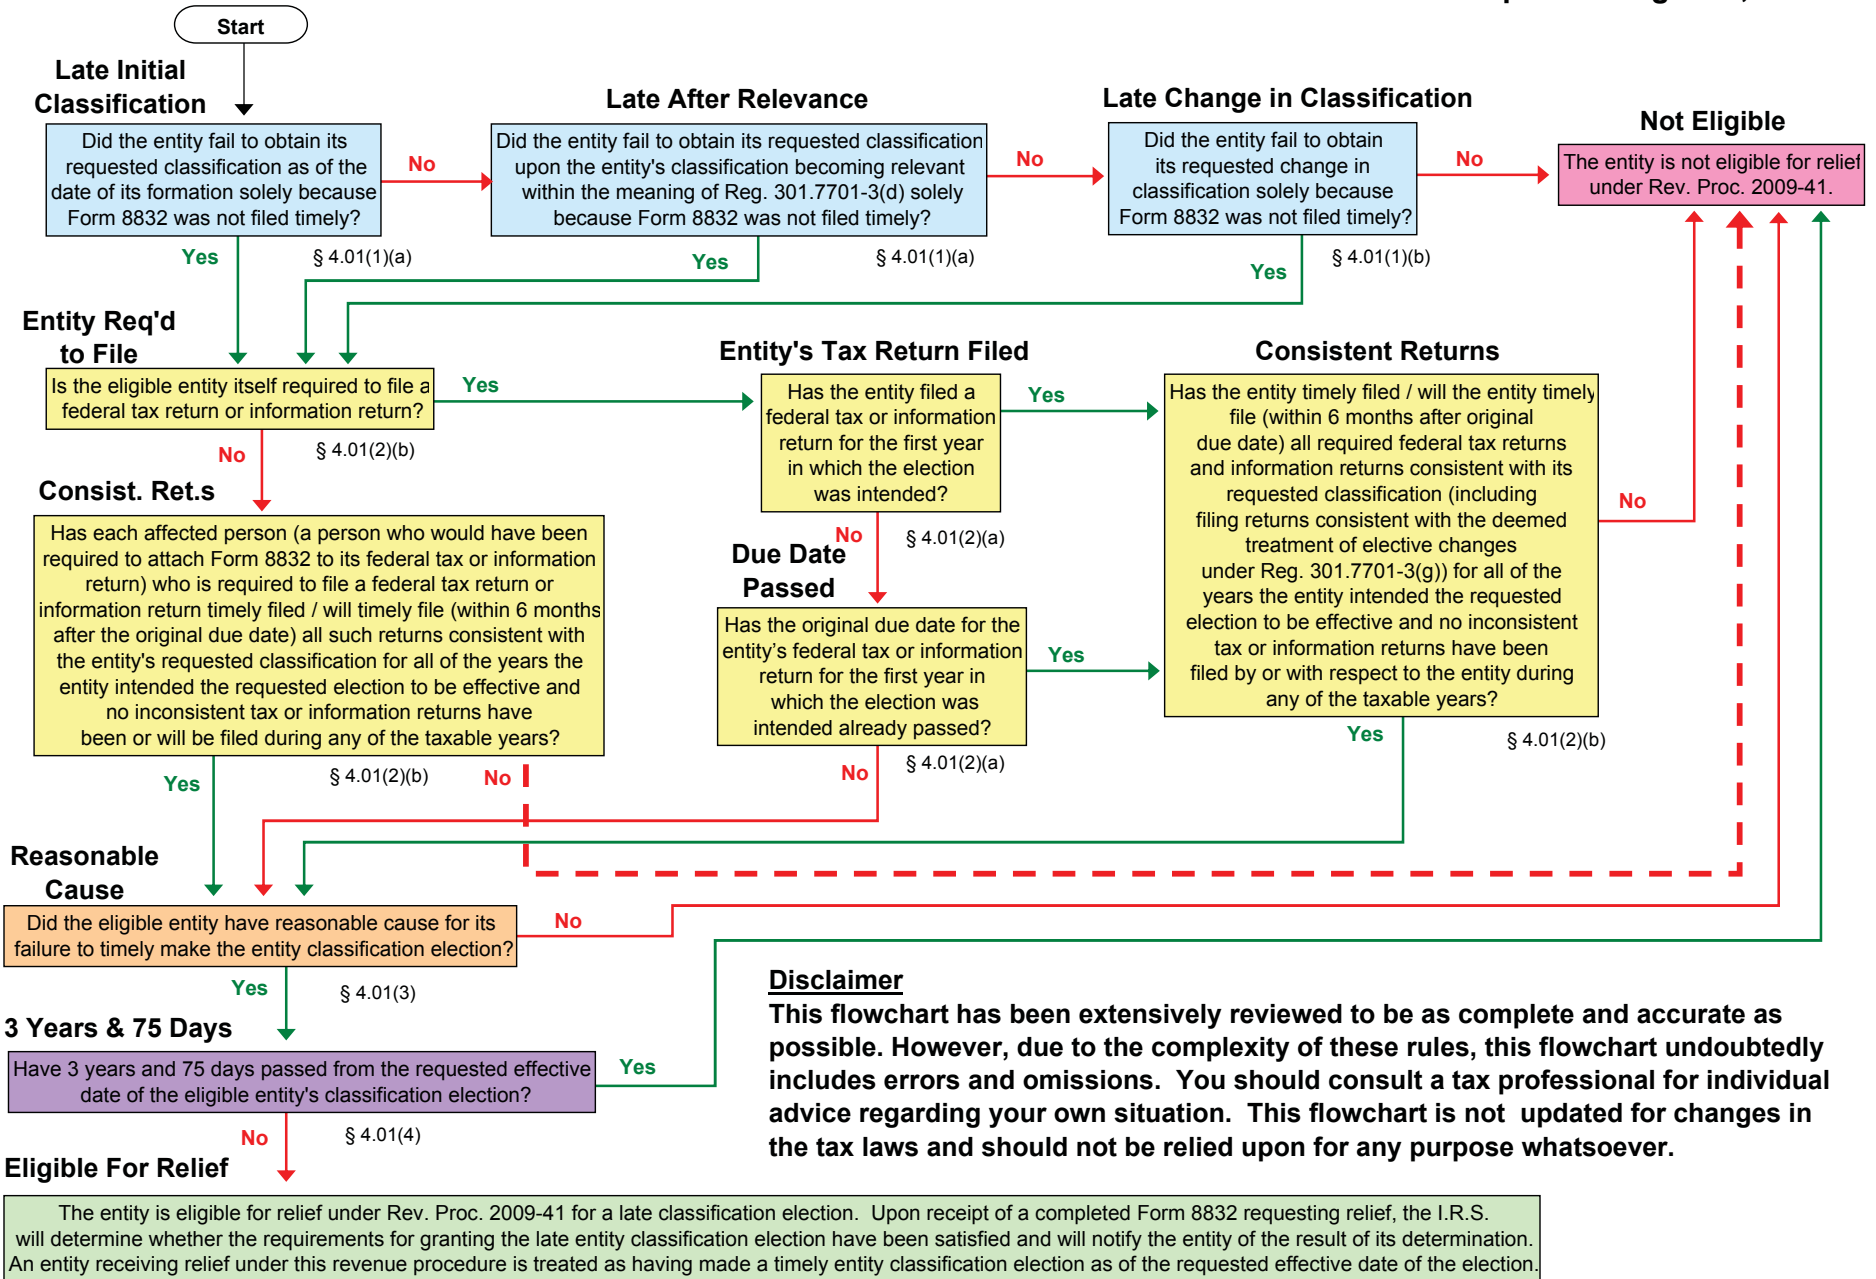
Start

Late Initial Classification

Did the entity fail to obtain its requested classification as of the date of its formation solely because Form 8832 was not filed timely?

No

Yes

§ 4.01(1)(a)

Late After Relevance

Did the entity fail to obtain its requested classification upon the entity's classification becoming relevant within the meaning of Reg. 301.7701-3(d) solely because Form 8832 was not filed timely?

No

Yes

§ 4.01(1)(a)

Late Change in Classification

Did the entity fail to obtain its requested change in classification solely because Form 8832 was not filed timely?

No

Yes

§ 4.01(1)(b)

Not Eligible

The entity is not eligible for relief under Rev. Proc. 2009-41.

Entity Req'd to File

Is the eligible entity itself required to file a federal tax return or information return?

Yes

No

§ 4.01(2)(b)

Entity's Tax Return Filed

Has the entity filed a federal tax or information return for the first year in which the election was intended?

Yes

No

§ 4.01(2)(a)

Consistent Returns

Has the entity timely filed / will the entity timely file (within 6 months after original due date) all required federal tax returns and information returns consistent with its requested classification (including filing returns consistent with the deemed treatment of elective changes under Reg. 301.7701-3(g)) for all of the years the entity intended the requested election to be effective and no inconsistent tax or information returns have been filed by or with respect to the entity during any of the taxable years?

No

Yes

§ 4.01(2)(b)

Consist. Ret.s

Has each affected person (a person who would have been required to attach Form 8832 to its federal tax or information return) who is required to file a federal tax return or information return timely filed / will timely file (within 6 months after the original due date) all such returns consistent with the entity's requested classification for all of the years the entity intended the requested election to be effective and no inconsistent tax or information returns have been or will be filed during any of the taxable years?

Yes

§ 4.01(2)(b)

No

Due Date Passed

Has the original due date for the entity's federal tax or information return for the first year in which the election was intended already passed?

Yes

No

§ 4.01(2)(a)

Reasonable Cause

Did the eligible entity have reasonable cause for its failure to timely make the entity classification election?

No

Yes

§ 4.01(3)

3 Years & 75 Days

Have 3 years and 75 days passed from the requested effective date of the eligible entity's classification election?

Yes

No

§ 4.01(4)

Disclaimer

This flowchart has been extensively reviewed to be as complete and accurate as possible. However, due to the complexity of these rules, this flowchart undoubtedly includes errors and omissions. You should consult a tax professional for individual advice regarding your own situation. This flowchart is not updated for changes in the tax laws and should not be relied upon for any purpose whatsoever.

Eligible For Relief

The entity is eligible for relief under Rev. Proc. 2009-41 for a late classification election. Upon receipt of a completed Form 8832 requesting relief, the I.R.S. will determine whether the requirements for granting the late entity classification election have been satisfied and will notify the entity of the result of its determination. An entity receiving relief under this revenue procedure is treated as having made a timely entity classification election as of the requested effective date of the election.